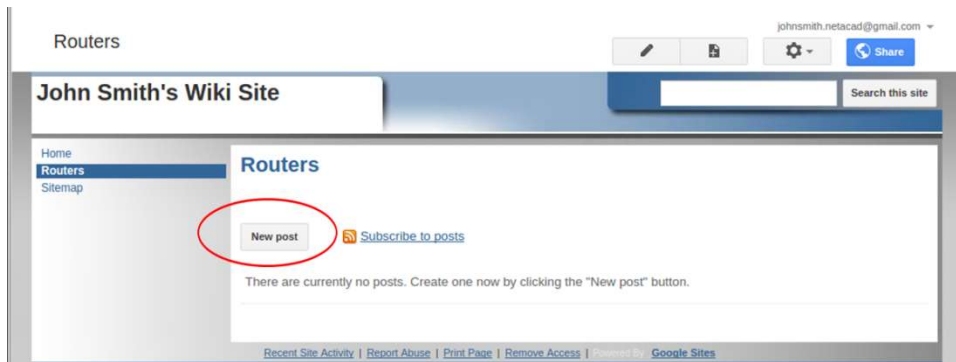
johnsmith.netacad@gmail.com

Routers

Share

John Smith's Wiki Site

Search this site

Home
Routers
Sitemap

Routers

New post

Subscribe to posts

There are currently no posts. Create one now by clicking the "New post" button.

Recent Site Activity | Report Abuse | Print Page | Remove Access | Powered By Google Sites